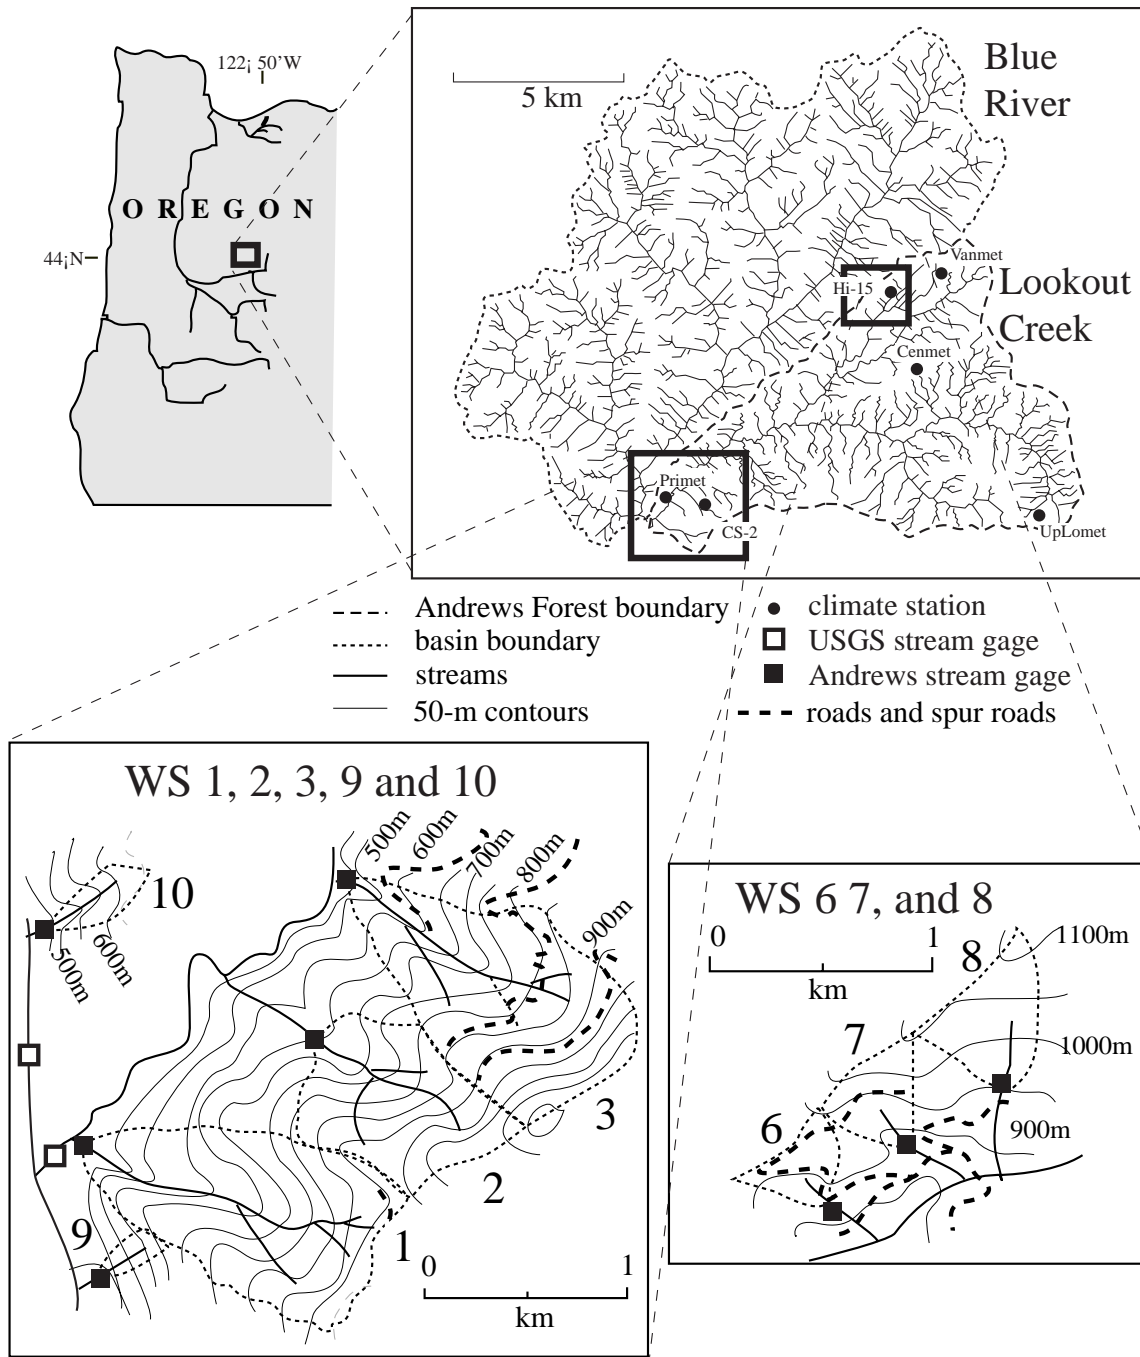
122¡ 50'W

O R E G O N

44¡N

5 km

Blue River

Vanmet

Hi-15

Lookout Creek

Cenmet

Primet

CS-2

UpLomet

Andrews Forest boundary
basin boundary
streams
50-m contours

climate station
USGS stream gage
Andrews stream gage
roads and spur roads

WS 1, 2, 3, 9 and 10

500m
600m
700m
800m
900m

10

500m
600m

3

2

9

1

0
1
km

WS 6 7, and 8

0
1
km

8
1100m

7
1000m

6
900m